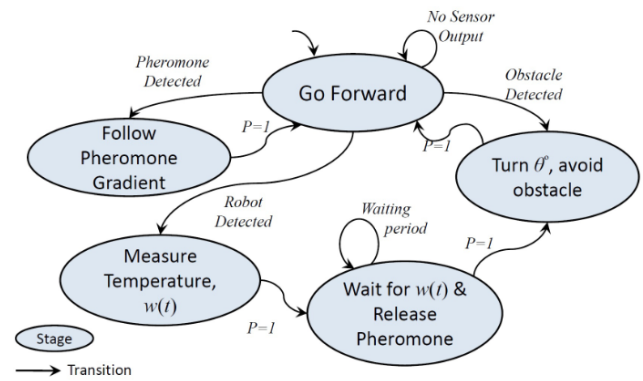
No Sensor Output

Pheromone Detected

Go Forward

Obstacle Detected

Follow Pheromone Gradient

$P=1$

$P=1$

Turn $\theta^{\circ}$, avoid obstacle

Robot Detected

Waiting period

Measure Temperature, $w(t)$

$P=1$

Wait for $w(t)$ & Release Pheromone

$P=1$

Stage

Transition